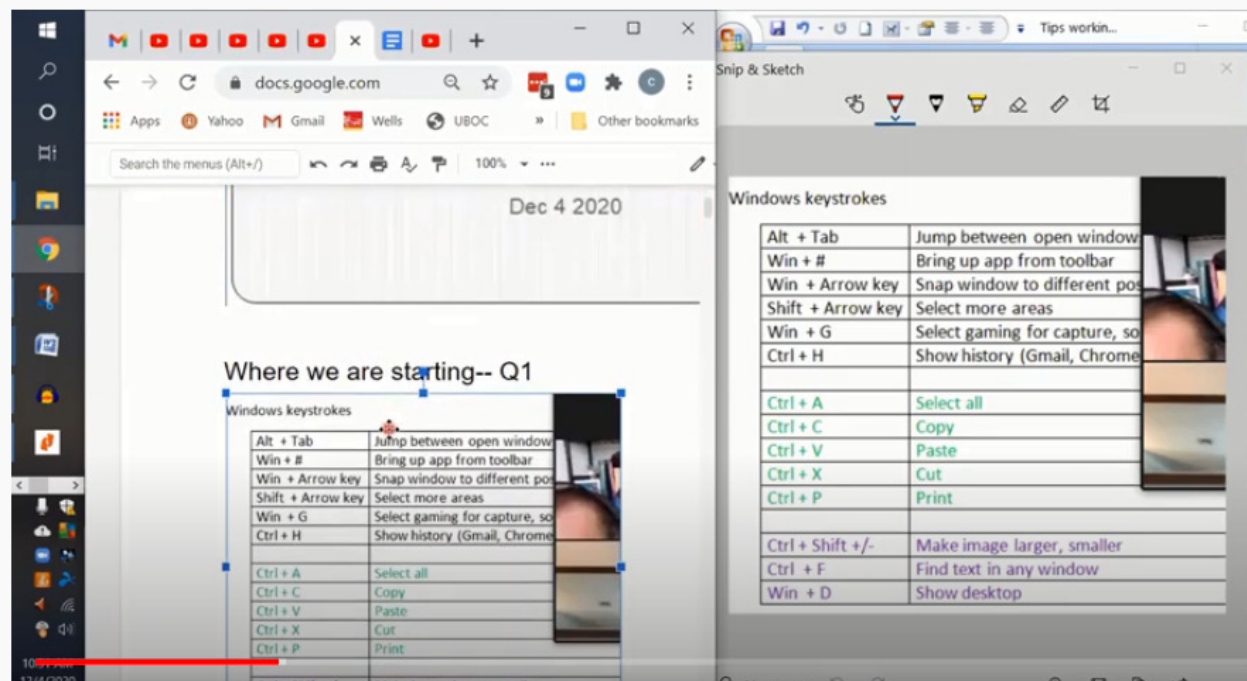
docs.google.com

Apps Yahoo Gmail Wells UBOC » Other bookmarks

Search the menus (Alt+/) 100%

Dec 4 2020

Where we are starting-- Q1

Windows keystrokes

| Alt + Tab | Jump between open window |
|---|---|
| Win + # | Bring up app from toolbar |
| Win + Arrow key | Snap window to different po |
| Shift + Arrow key | Select more areas |
| Win + G | Select gaming for capture, so |
| Ctrl + H | Show history (Gmail, Chrome |
| | |
| Ctrl + A | Select all |
| Ctrl + C | Copy |
| Ctrl + V | Paste |
| Ctrl + X | Cut |
| Ctrl + P | Print |

Tips workin...

Snip & Sketch

Windows keystrokes

| Alt + Tab | Jump between open window |
|---|---|
| Win + # | Bring up app from toolbar |
| Win + Arrow key | Snap window to different po |
| Shift + Arrow key | Select more areas |
| Win + G | Select gaming for capture, so |
| Ctrl + H | Show history (Gmail, Chrome |
| | |
| Ctrl + A | Select all |
| Ctrl + C | Copy |
| Ctrl + V | Paste |
| Ctrl + X | Cut |
| Ctrl + P | Print |
| | |
| Ctrl + Shift +/- | Make image larger, smaller |
| Ctrl + F | Find text in any window |
| Win + D | Show desktop |

10:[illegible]
12/4/2020